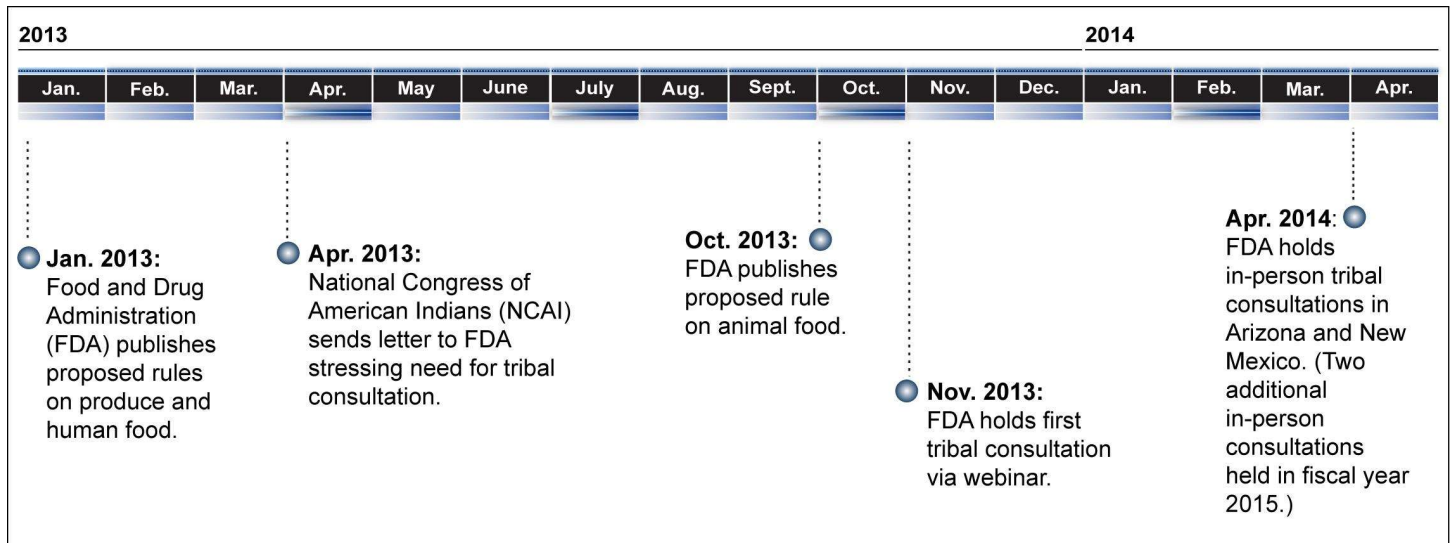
2013

2014

| Jan. | Feb. | Mar. | Apr. | May | June | July | Aug. | Sept. | Oct. | Nov. | Dec. | Jan. | Feb. | Mar. | Apr. |
|---|---|---|---|---|---|---|---|---|---|---|---|---|---|---|---|

Jan. 2013: Food and Drug Administration (FDA) publishes proposed rules on produce and human food.

Apr. 2013: National Congress of American Indians (NCAI) sends letter to FDA stressing need for tribal consultation.

Oct. 2013: FDA publishes proposed rule on animal food.

Nov. 2013: FDA holds first tribal consultation via webinar.

Apr. 2014: FDA holds in-person tribal consultations in Arizona and New Mexico. (Two additional in-person consultations held in fiscal year 2015.)